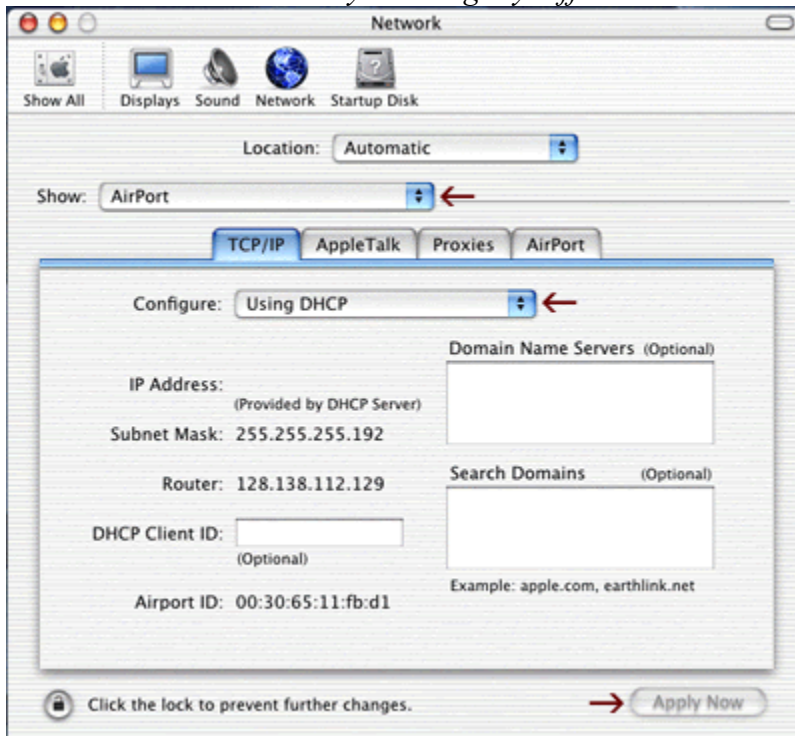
Network

Show All | Displays | Sound | Network | Startup Disk

Location: Automatic

Show: AirPort

TCP/IP | AppleTalk | Proxies | AirPort

Configure: Using DHCP

Domain Name Servers (Optional)

IP Address:
(Provided by DHCP Server)

Subnet Mask: 255.255.255.192

Router: 128.138.112.129

Search Domains (Optional)

DHCP Client ID:
(Optional)

Example: apple.com, earthlink.net

Airport ID: 00:30:65:11:fb:d1

Click the lock to prevent further changes.

Apply Now